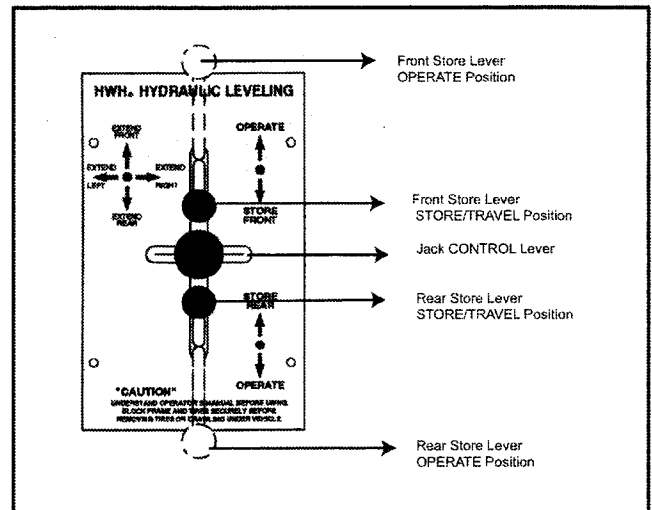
Front Store Lever
OPERATE Position

HWH® HYDRAULIC LEVELING

EXTEND FRONT

EXTEND LEFT

EXTEND RIGHT

EXTEND REAR

OPERATE

STORE FRONT

Front Store Lever
STORE/TRAVEL Position

Jack CONTROL Lever

STORE REAR

Rear Store Lever
STORE/TRAVEL Position

OPERATE

"CAUTION"
UNDERSTAND OPERATOR'S MANUAL BEFORE USING. BLOCK FRAME AND TIRES SECURELY BEFORE REMOVING TIRES OR CRAWLING UNDER VEHICLE.

Rear Store Lever
OPERATE Position